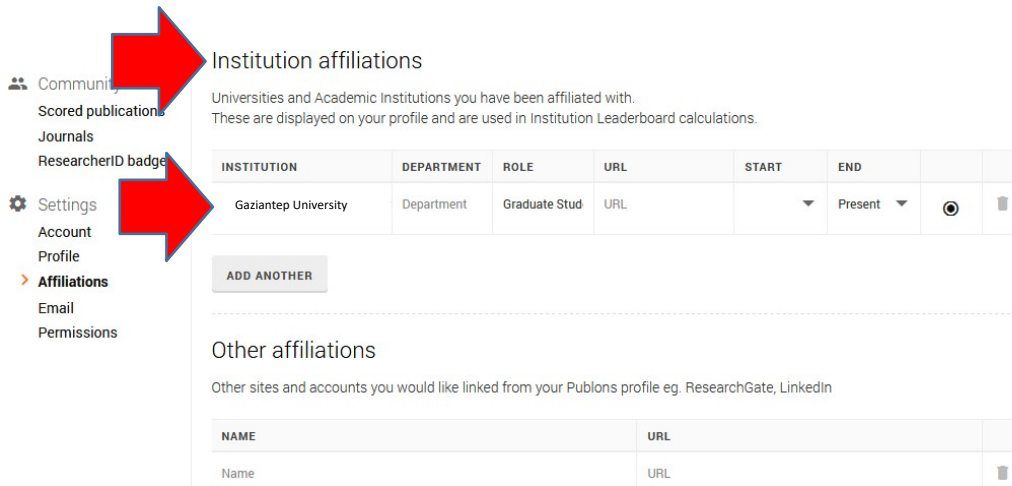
Communit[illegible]
Scored publications
Journals
ResearcherID badge

Settings
Account
Profile
Affiliations
Email
Permissions

Institution affiliations

Universities and Academic Institutions you have been affiliated with.
These are displayed on your profile and are used in Institution Leaderboard calculations.

| INSTITUTION | DEPARTMENT | ROLE | URL | START | END | | |
|---|---|---|---|---|---|---|---|
| Gaziantep University | Department | Graduate Stud | URL | | Present | | |

ADD ANOTHER

Other affiliations

Other sites and accounts you would like linked from your Publons profile eg. ResearchGate, LinkedIn

| NAME | URL | |
|---|---|---|
| Name | URL | |